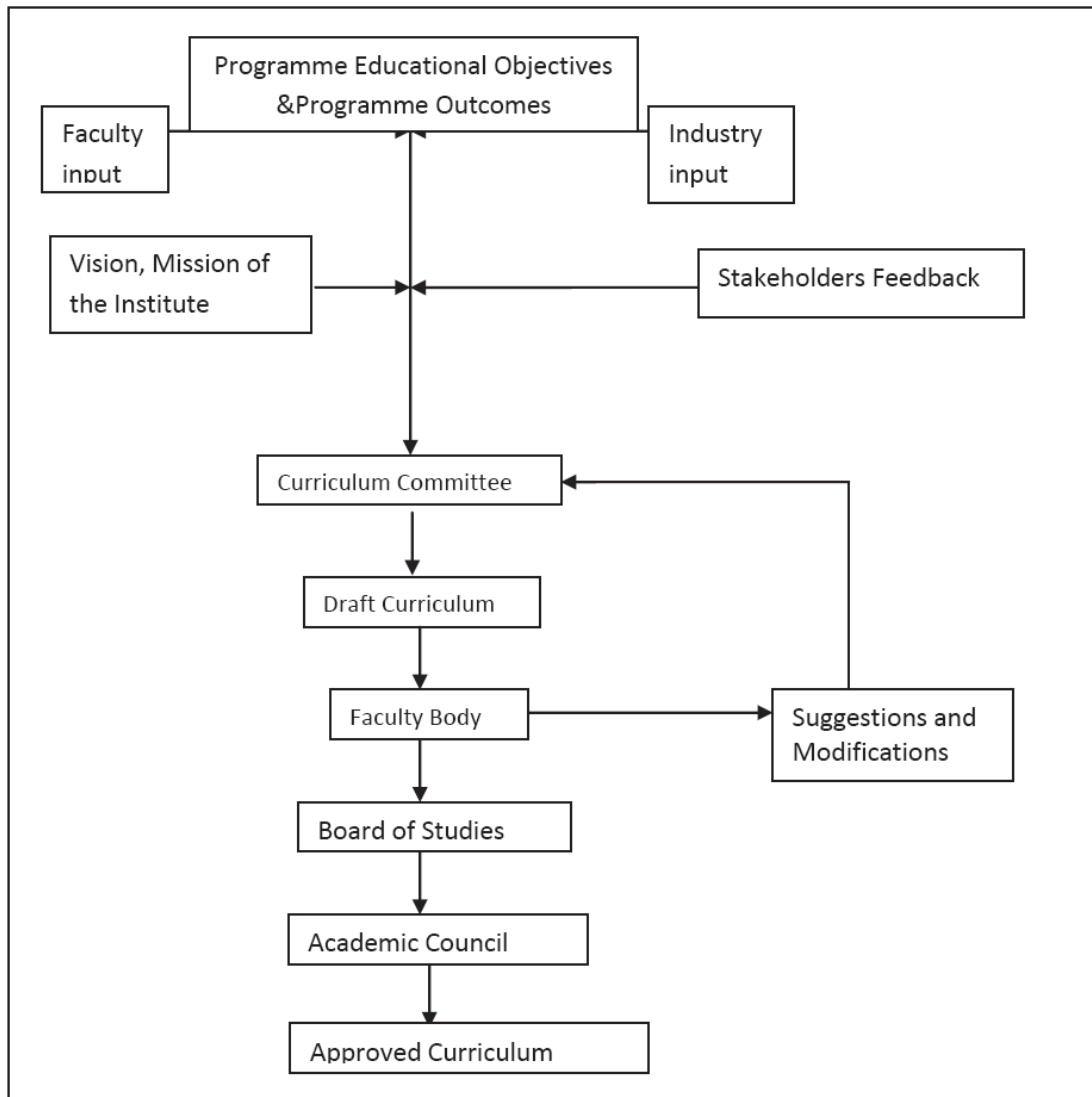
Programme Educational Objectives &Programme Outcomes

Faculty input

Industry input

Vision, Mission of the Institute

Stakeholders Feedback

Curriculum Committee

Draft Curriculum

Faculty Body

Suggestions and Modifications

Board of Studies

Academic Council

Approved Curriculum